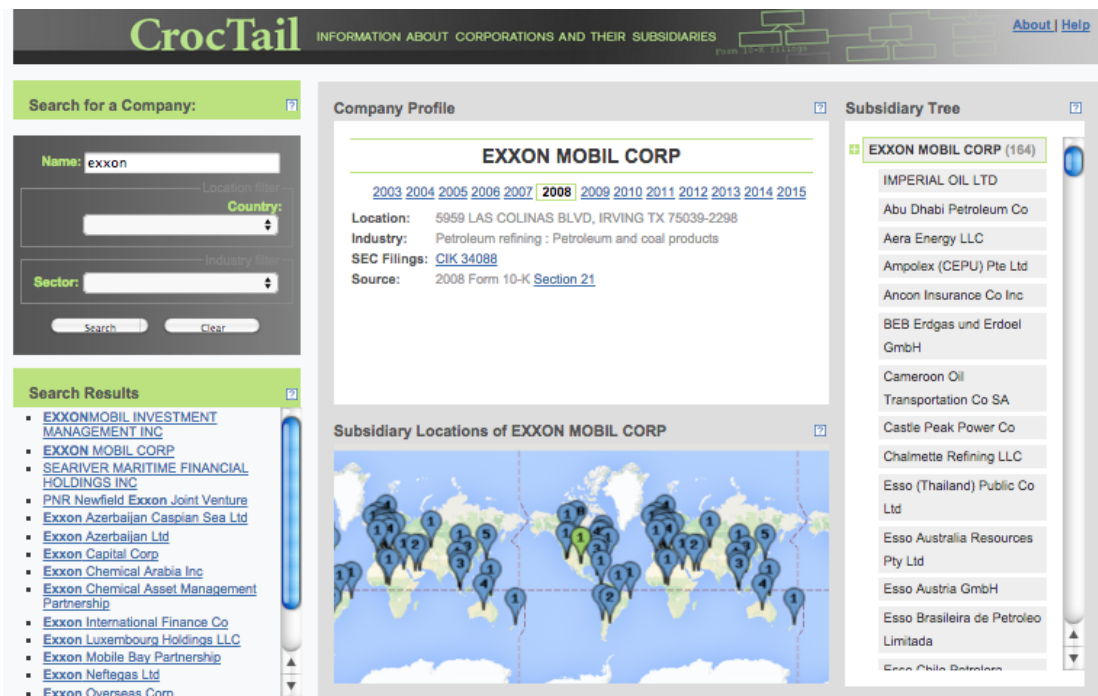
CrocTail INFORMATION ABOUT CORPORATIONS AND THEIR SUBSIDIARIES

Form 10-K Filings

About | Help

Search for a Company: ?

Name: exxon

Location filter

Country:

Industry filter

Sector:

Search Clear

Search Results ?

- EXXONMOBIL INVESTMENT MANAGEMENT INC
- EXXON MOBIL CORP
- SEARIVER MARITIME FINANCIAL HOLDINGS INC
- PNR Newfield Exxon Joint Venture
- Exxon Azerbaijan Caspian Sea Ltd
- Exxon Azerbaijan Ltd
- Exxon Capital Corp
- Exxon Chemical Arabia Inc
- Exxon Chemical Asset Management Partnership
- Exxon International Finance Co
- Exxon Luxembourg Holdings LLC
- Exxon Mobile Bay Partnership
- Exxon Neftegas Ltd
- Exxon Overseas Corp

Company Profile ?

EXXON MOBIL CORP

2003 2004 2005 2006 2007 2008 2009 2010 2011 2012 2013 2014 2015

Location: 5959 LAS COLINAS BLVD, IRVING TX 75039-2298
Industry: Petroleum refining : Petroleum and coal products
SEC Filings: CIK 34088
Source: 2008 Form 10-K Section 21

Subsidiary Locations of EXXON MOBIL CORP ?

Subsidiary Tree ?

EXXON MOBIL CORP (164)
IMPERIAL OIL LTD
Abu Dhabi Petroleum Co
Aera Energy LLC
Ampolex (CEPU) Pte Ltd
Ancon Insurance Co Inc
BEB Erdgas und Erdoel GmbH
Cameroon Oil Transportation Co SA
Castle Peak Power Co
Chalmette Refining LLC
Esso (Thailand) Public Co Ltd
Esso Australia Resources Pty Ltd
Esso Austria GmbH
Esso Brasileira de Petroleo Limitada
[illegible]